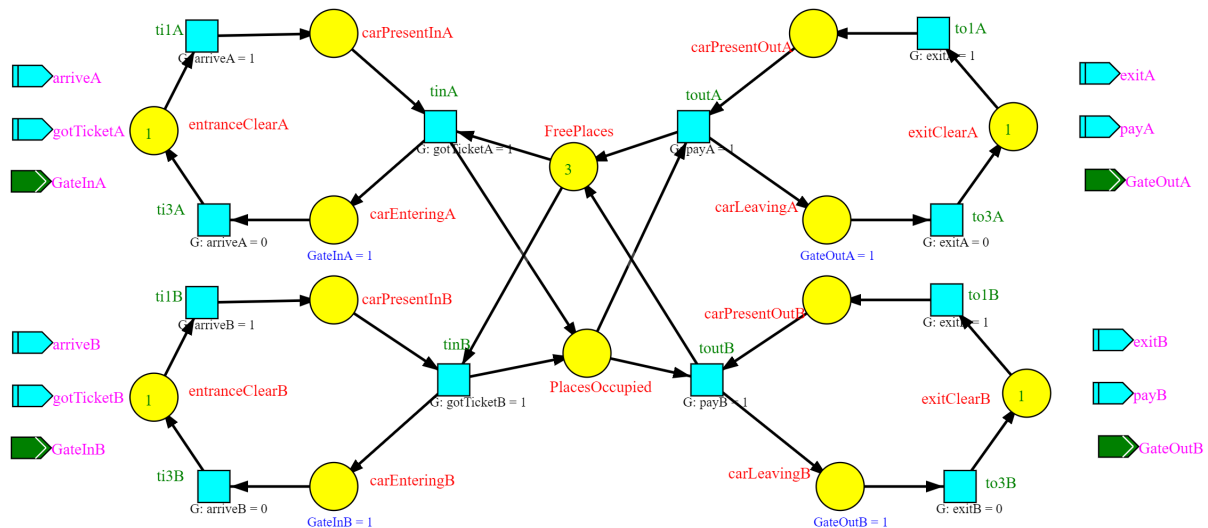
arriveA
gotTicketA
GateInA
ti1A
G: arriveA = 1
carPresentInA
1
entranceClearA
tinA
G: gotTicketA = 1
ti3A
G: arriveA = 0
carEnteringA
GateInA = 1
FreePlaces
3
carPresentOutA
to1A
G: exitA = 1
exitA
payA
GateOutA
toutA
G: payA = 1
exitClearA
1
carLeavingA
GateOutA = 1
to3A
G: exitA = 0
arriveB
gotTicketB
GateInB
ti1B
G: arriveB = 1
carPresentInB
1
entranceClearB
tinB
G: gotTicketB = 1
ti3B
G: arriveB = 0
carEnteringB
GateInB = 1
PlacesOccupied
carPresentOutB
to1B
G: exitB = 1
exitB
payB
GateOutB
toutB
G: payB = 1
exitClearB
1
carLeavingB
GateOutB = 1
to3B
G: exitB = 0